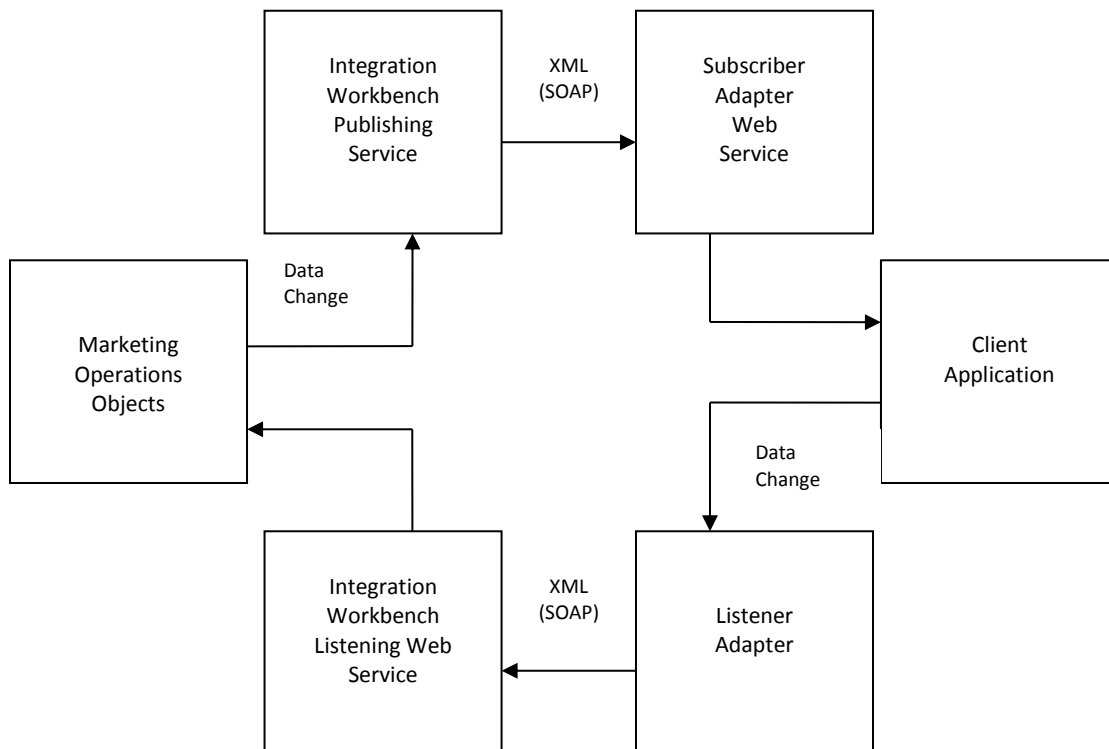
Integration Workbench Publishing Service

XML (SOAP)

Subscriber Adapter Web Service

Data Change

Marketing Operations Objects

Client Application

Data Change

Integration Workbench Listening Web Service

XML (SOAP)

Listener Adapter